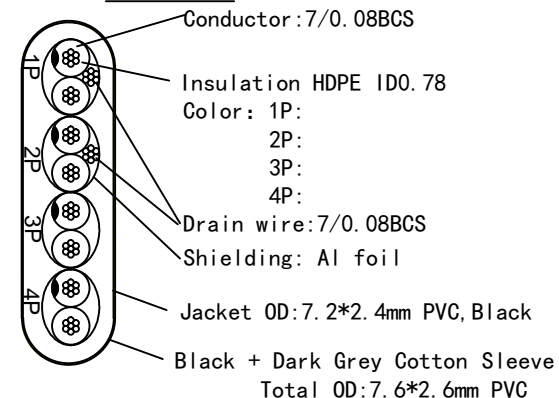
Conductor:7/0.08BCS

1P

Insulation HDPE ID0.78
Color: 1P:
2P:
3P:
4P:

2P

3P

Drain wire:7/0.08BCS

Shielding: Al foil

4P

Jacket OD:7.2*2.4mm PVC,Black

Black + Dark Grey Cotton Sleeve
Total OD:7.6*2.6mm PVC